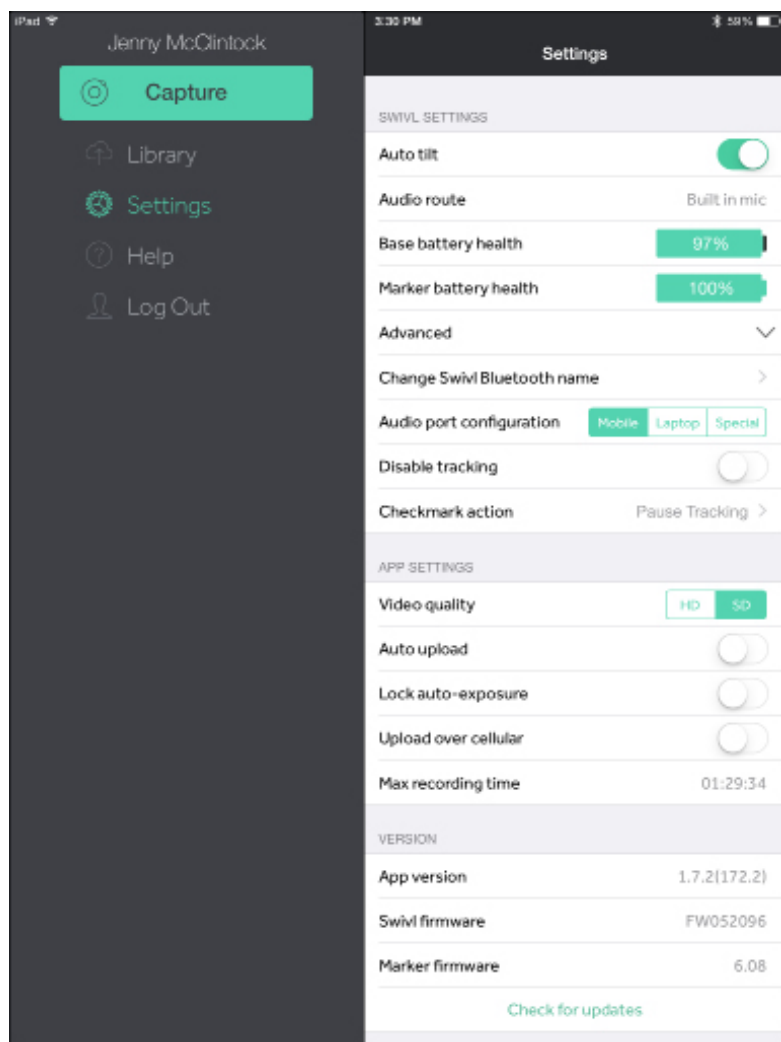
iPad
Jenny McClintock
Capture
Library
Settings
Help
Log Out

3:30 PM
59%
Settings

SWIVL SETTINGS
Auto tilt
Audio route Built in mic
Base battery health 97%
Marker battery health 100%
Advanced
Change Swivl Bluetooth name
Audio port configuration Mobile Laptop Special
Disable tracking
Checkmark action Pause Tracking

APP SETTINGS
Video quality HD SD
Auto upload
Lock auto-exposure
Upload over cellular
Max recording time 01:29:34

VERSION
App version 1.7.2(172.2)
Swivl firmware FW052096
Marker firmware 6.08
Check for updates